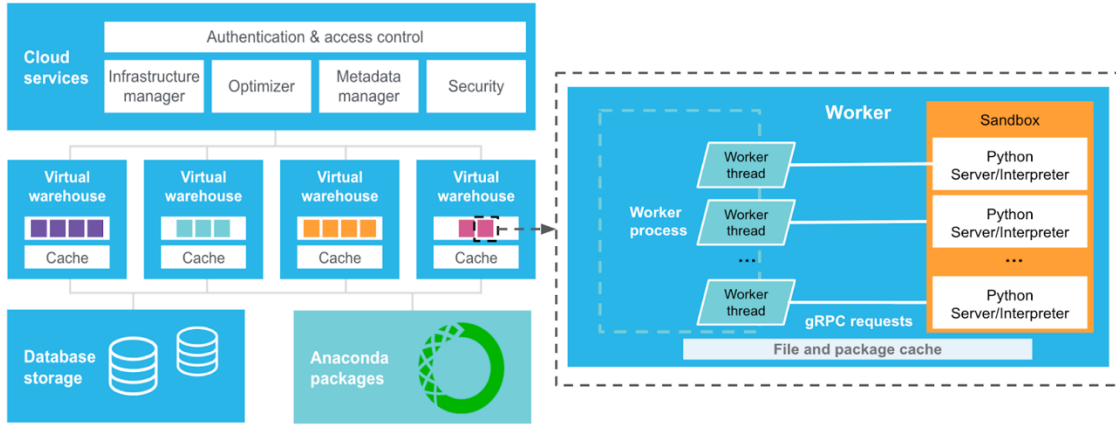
Cloud services

Authentication & access control

Infrastructure manager

Optimizer

Metadata manager

Security

Virtual warehouse

Cache

Virtual warehouse

Cache

Virtual warehouse

Cache

Virtual warehouse

Cache

Database storage

Anaconda packages

Worker

Worker process

Worker thread

Worker thread

...

Worker thread

Sandbox

Python Server/Interpreter

Python Server/Interpreter

...

Python Server/Interpreter

gRPC requests

File and package cache